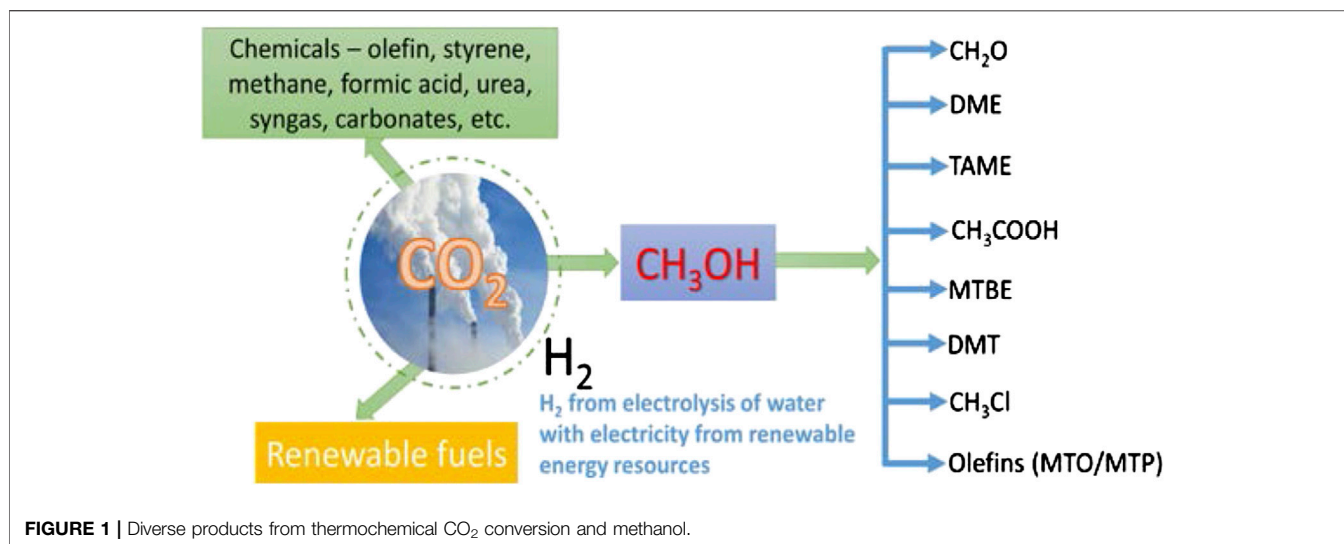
Chemicals – olefin, styrene, methane, formic acid, urea, syngas, carbonates, etc.

$CO_2$

$CH_3OH$

$H_2$

$H_2$ from electrolysis of water with electricity from renewable energy resources

Renewable fuels

$CH_2O$

DME

TAME

$CH_3COOH$

MTBE

DMT

$CH_3Cl$

Olefins (MTO/MTP)

**FIGURE 1 |** Diverse products from thermochemical $CO_2$ conversion and methanol.